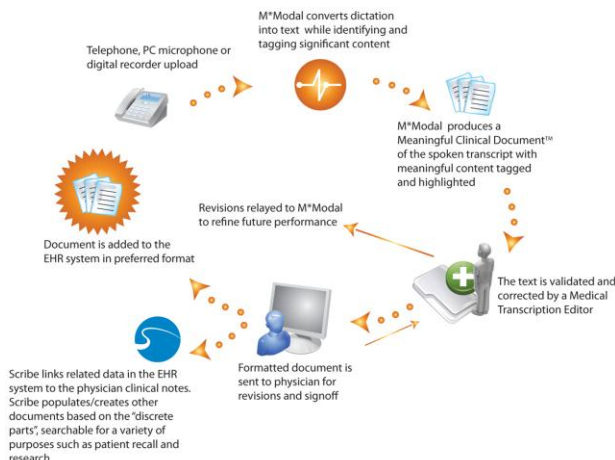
M*Modal converts dictation into text while identifying and tagging significant content

Telephone, PC microphone or digital recorder upload

M*Modal produces a Meaningful Clinical Document™ of the spoken transcript with meaningful content tagged and highlighted

Revisions relayed to M*Modal to refine future performance

Document is added to the EHR system in preferred format

The text is validated and corrected by a Medical Transcription Editor

Formatted document is sent to physician for revisions and signoff

Scribe links related data in the EHR system to the physician clinical notes. Scribe populates/creates other documents based on the "discrete parts", searchable for a variety of purposes such as patient recall and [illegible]